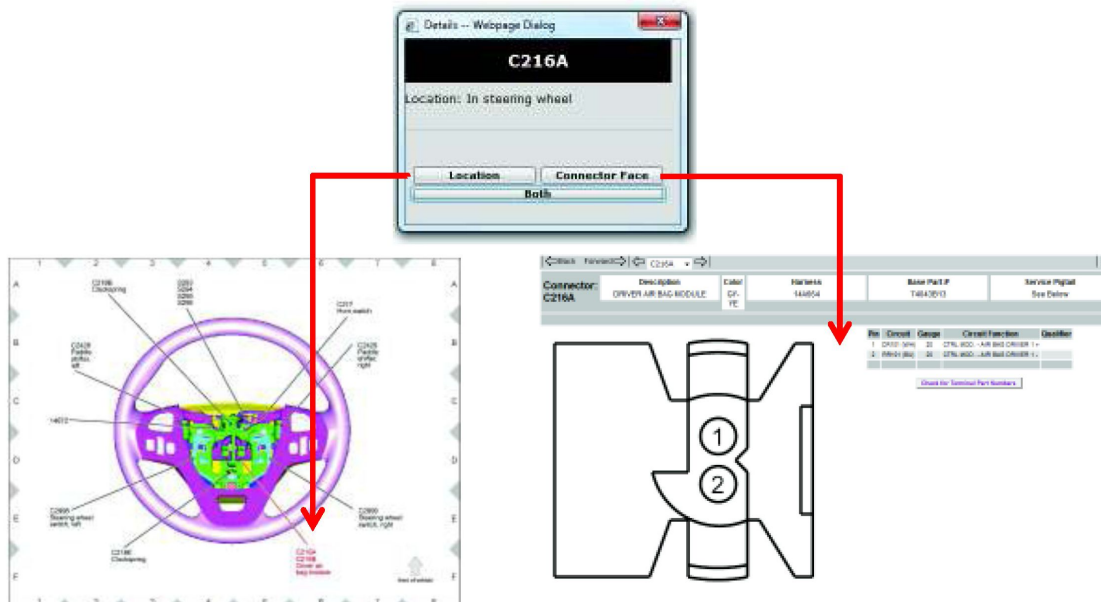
Details -- Webpage Dialog

C216A

Location: In steering wheel

Location
Connector Face
Both

1 2 3 4 5 6 7 8
A
B
C
D
E
F

C218B Clockspring

C257 C254 C255 C256

C217 Horn switch

C242B Paddle shifter, left

C242A Paddle shifter, right

14072

C2695 Steering wheel switch, left

C2600 Steering wheel switch, right

C218C Clockspring

C216A C216B Driver air bag module

Front of vehicle

Back Forward C216A

| Connector: C216A | Description | Color | Harness | Base Part # | Service Pigtail |
|---|---|---|---|---|---|
| | DRIVER AIR BAG MODULE | GY-YE | 14A664 | 14A43BYD | See Below |

| Pin | Circuit | Gauge | Circuit Function | Qualifier |
|---|---|---|---|---|
| 1 | CR101 (WH) | 20 | CTRL MOD. - AIR BAG DRIVER 1+ | |
| 2 | RR101 (BU) | 20 | CTRL MOD. - AIR BAG DRIVER 1- | |

Check for Terminal Part Numbers

1
2